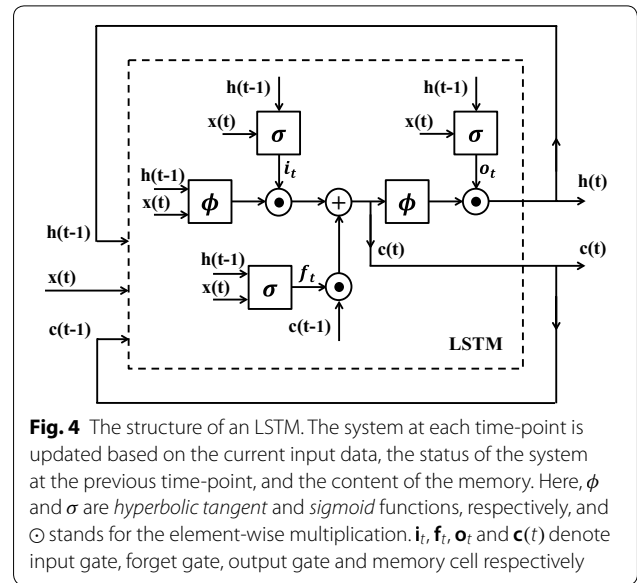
h(t-1)

x(t)

$\sigma$

$i_t$

h(t-1)

x(t)

$\phi$

$\odot$

$+$

$\phi$

$\odot$

h(t-1)

x(t)

$\sigma$

$o_t$

h(t)

h(t-1)

c(t)

c(t)

x(t)

h(t-1)

x(t)

$\sigma$

$f_t$

$\odot$

c(t-1)

c(t-1)

LSTM

**Fig. 4** The structure of an LSTM. The system at each time-point is updated based on the current input data, the status of the system at the previous time-point, and the content of the memory. Here, $\phi$ and $\sigma$ are *hyperbolic tangent* and *sigmoid* functions, respectively, and $\odot$ stands for the element-wise multiplication. $\mathbf{i}_t$, $\mathbf{f}_t$, $\mathbf{o}_t$ and $\mathbf{c}(t)$ denote input gate, forget gate, output gate and memory cell respectively